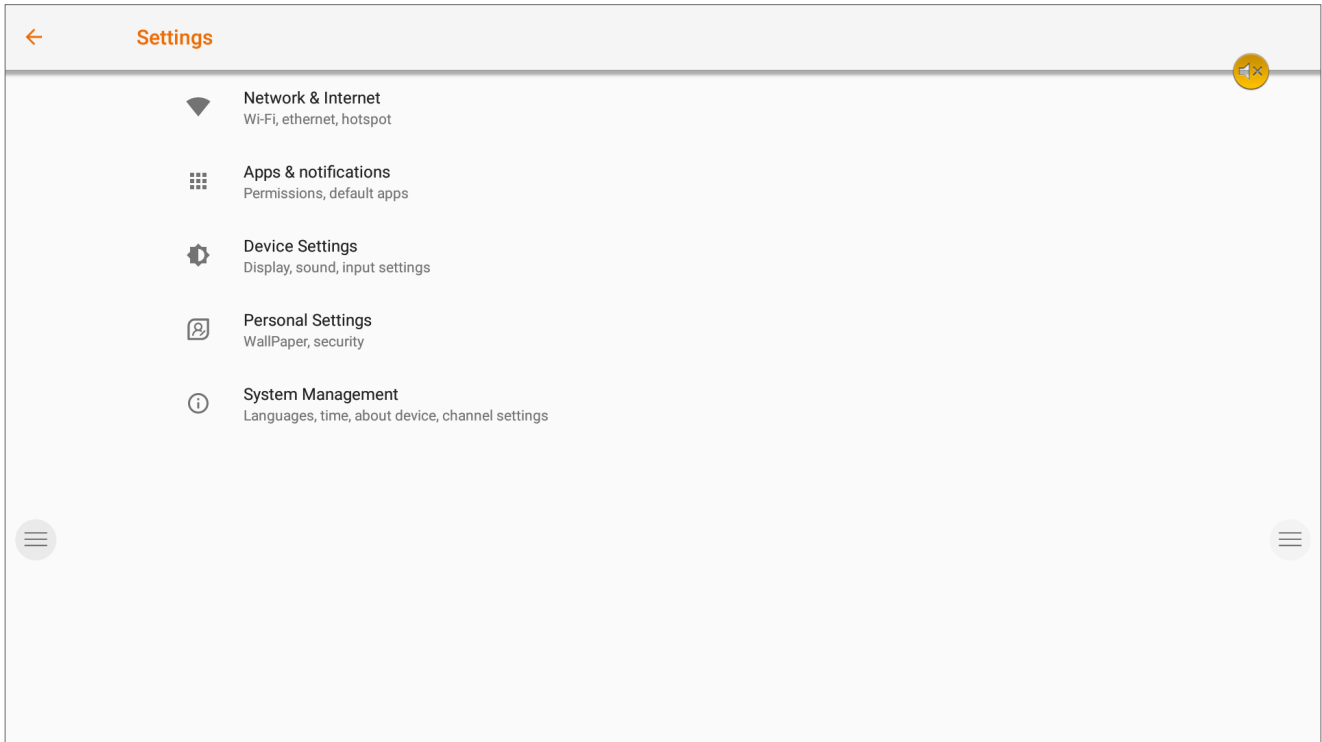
Settings

Network & Internet
Wi-Fi, ethernet, hotspot

Apps & notifications
Permissions, default apps

Device Settings
Display, sound, input settings

Personal Settings
WallPaper, security

System Management
Languages, time, about device, channel settings